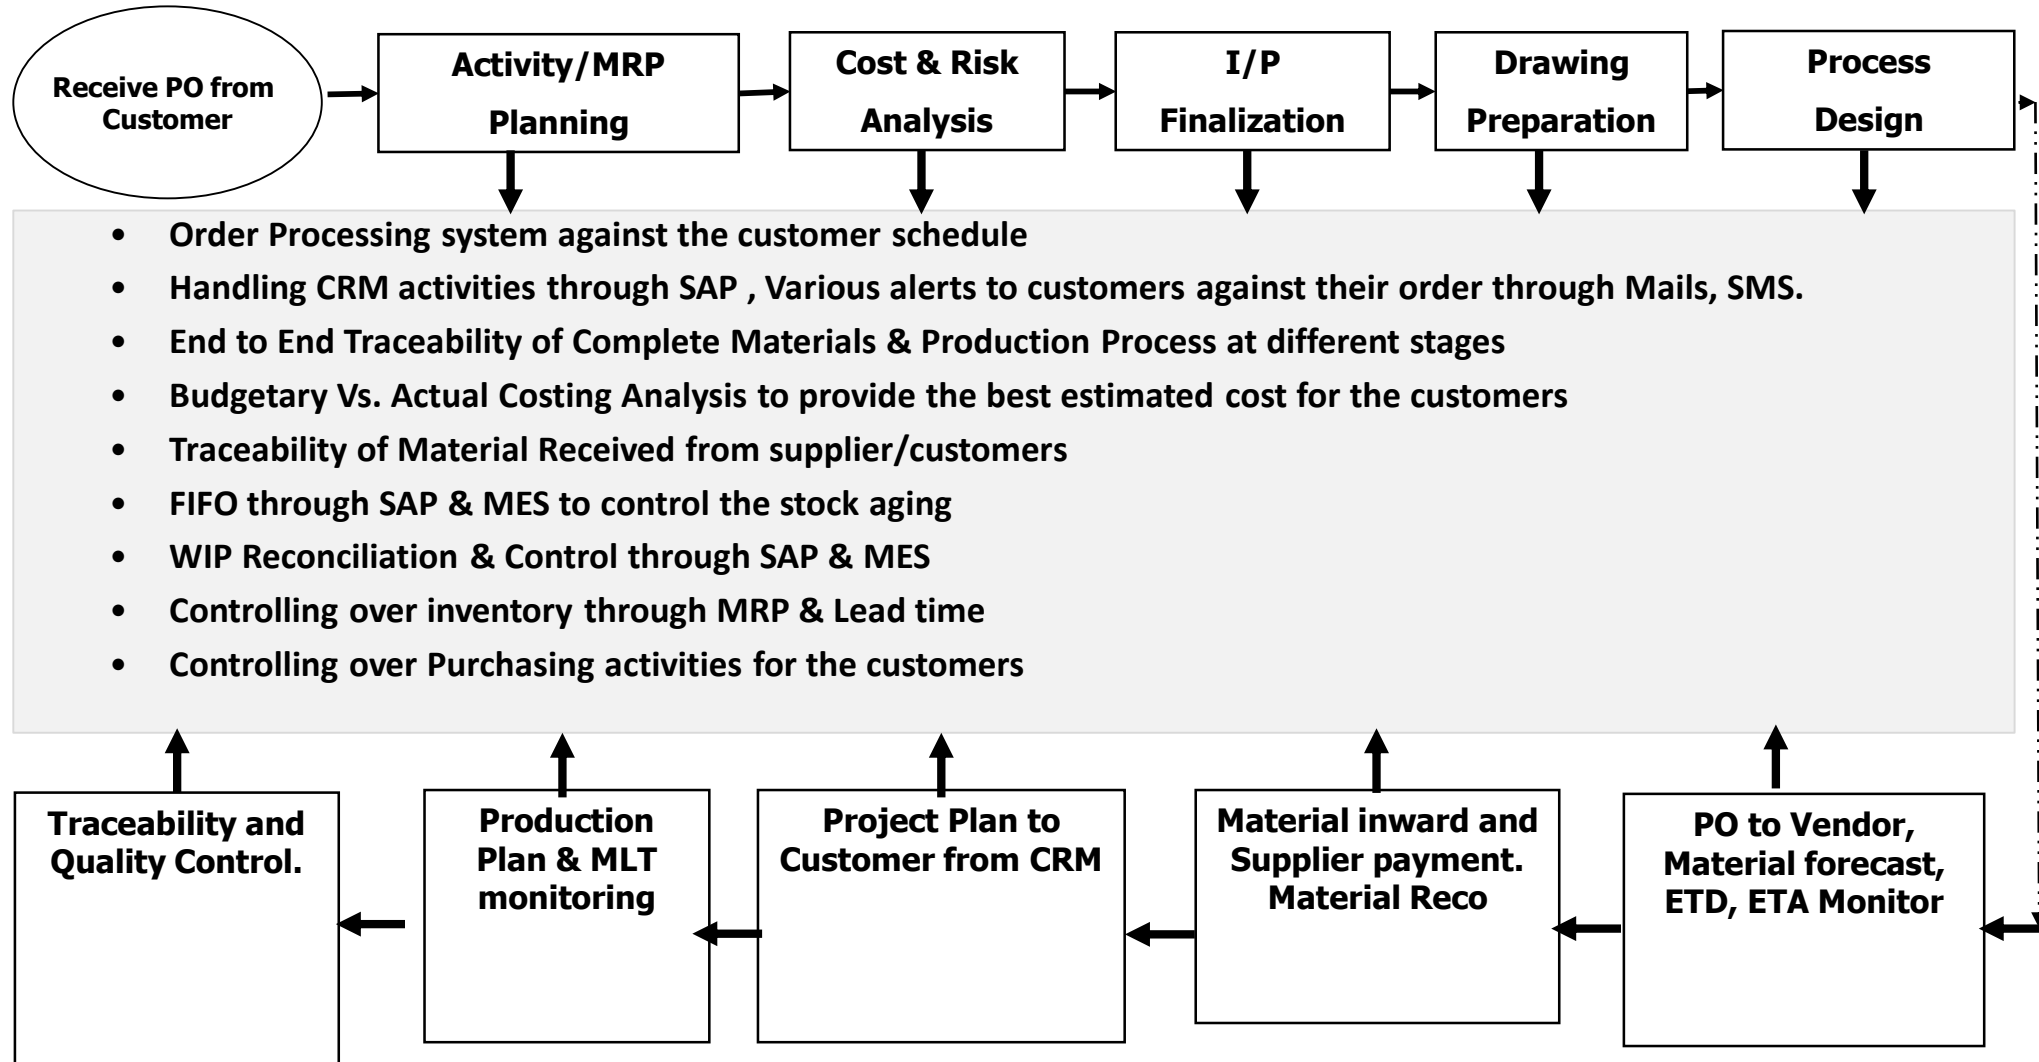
Receive PO from Customer

Activity/MRP Planning

Cost & Risk Analysis

I/P Finalization

Drawing Preparation

Process Design

• Order Processing system against the customer schedule
• Handling CRM activities through SAP , Various alerts to customers against their order through Mails, SMS.
• End to End Traceability of Complete Materials & Production Process at different stages
• Budgetary Vs. Actual Costing Analysis to provide the best estimated cost for the customers
• Traceability of Material Received from supplier/customers
• FIFO through SAP & MES to control the stock aging
• WIP Reconciliation & Control through SAP & MES
• Controlling over inventory through MRP & Lead time
• Controlling over Purchasing activities for the customers

Traceability and Quality Control.

Production Plan & MLT monitoring

Project Plan to Customer from CRM

Material inward and Supplier payment. Material Reco

PO to Vendor, Material forecast, ETD, ETA Monitor